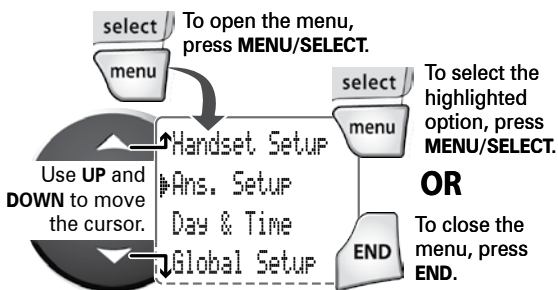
select
menu
To open the menu, press **MENU/SELECT**.

select
menu
To select the highlighted option, press **MENU/SELECT**.

Use **UP** and **DOWN** to move the cursor.

Handset Setup
Ans. Setup
Day & Time
Global Setup

OR

END
To close the menu, press **END**.